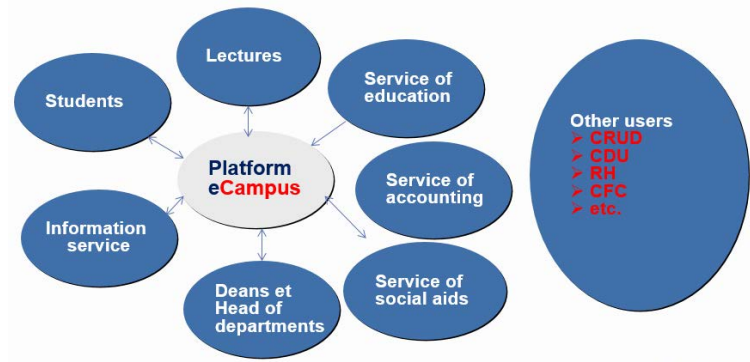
Lectures

Students

Service of education

Platform eCampus

Service of accounting

Information service

Deans et Head of departments

Service of social aids

Other users
➢ CRUD
➢ CDU
➢ RH
➢ CFC
➢ etc.